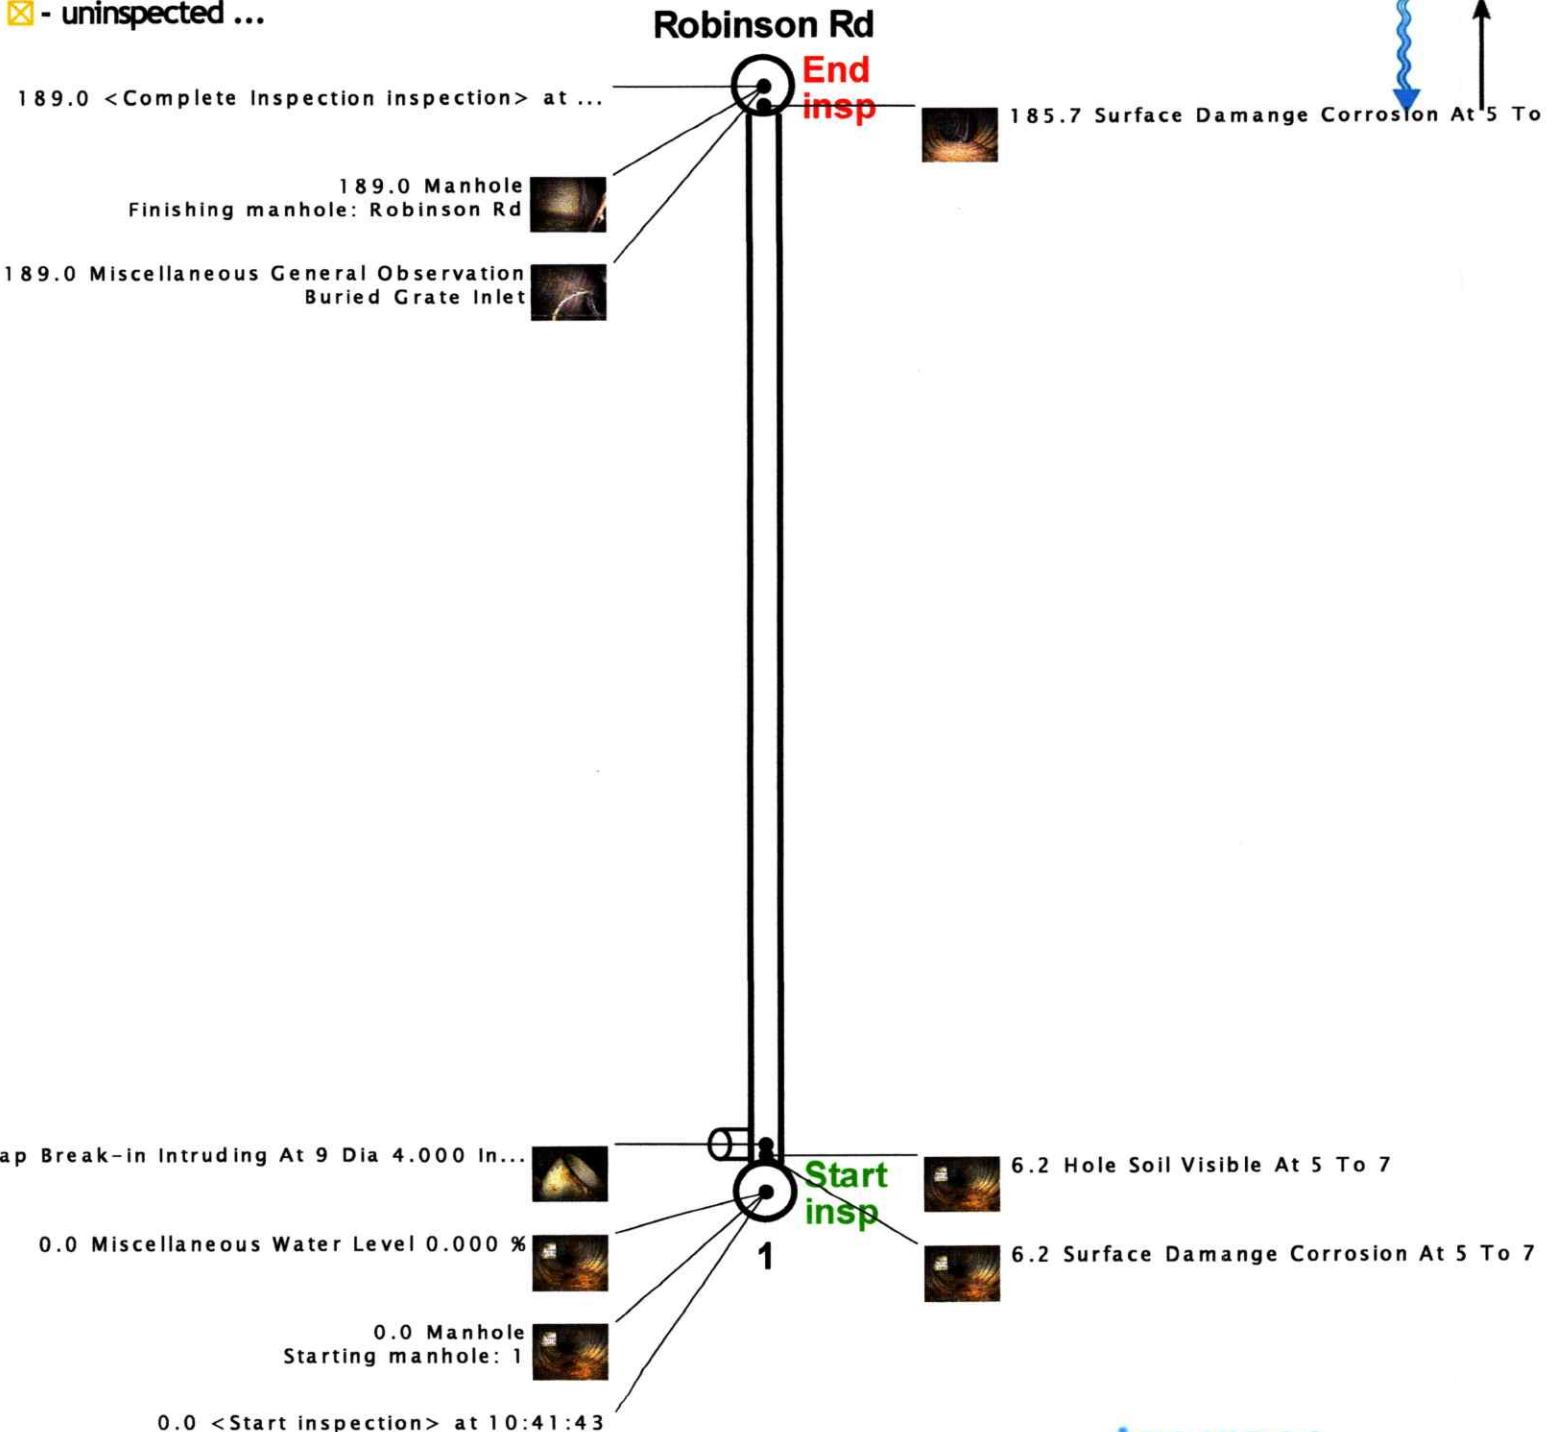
- uninspected ...

Robinson Rd

End insp

189.0 <Complete Inspection inspection> at ...

185.7 Surface Damange Corrosion At 5 To

189.0 Manhole
Finishing manhole: Robinson Rd

189.0 Miscellaneous General Observation
Buried Grate Inlet

ap Break-in Intruding At 9 Dia 4.000 In...

6.2 Hole Soil Visible At 5 To 7

Start insp

0.0 Miscellaneous Water Level 0.000 %

1

6.2 Surface Damange Corrosion At 5 To 7

0.0 Manhole
Starting manhole: 1

0.0 <Start inspection> at 10:41:43